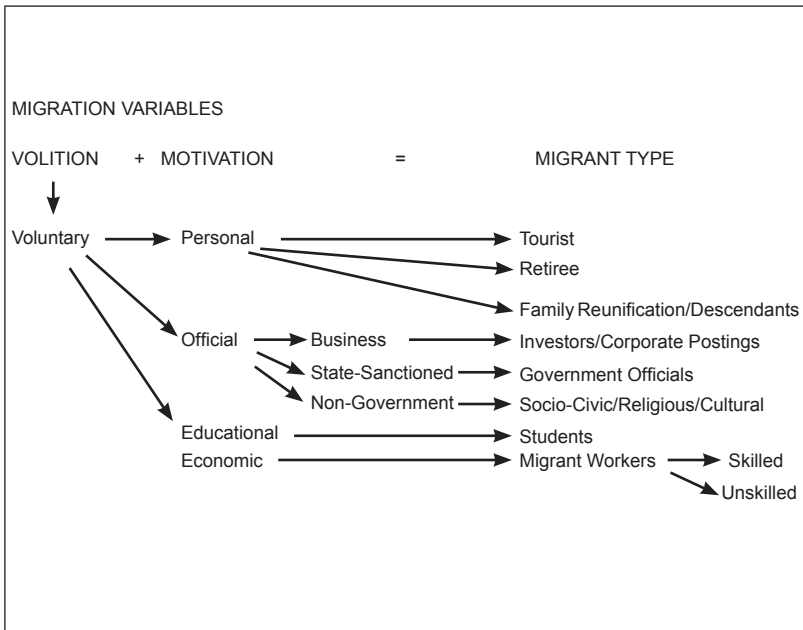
MIGRATION VARIABLES

VOLITION + MOTIVATION = MIGRANT TYPE

Voluntary

Personal

Tourist

Retiree

Family Reunification/Descendants

Official

Business

Investors/Corporate Postings

State-Sanctioned

Government Officials

Non-Government

Socio-Civic/Religious/Cultural

Educational

Students

Economic

Migrant Workers

Skilled

Unskilled